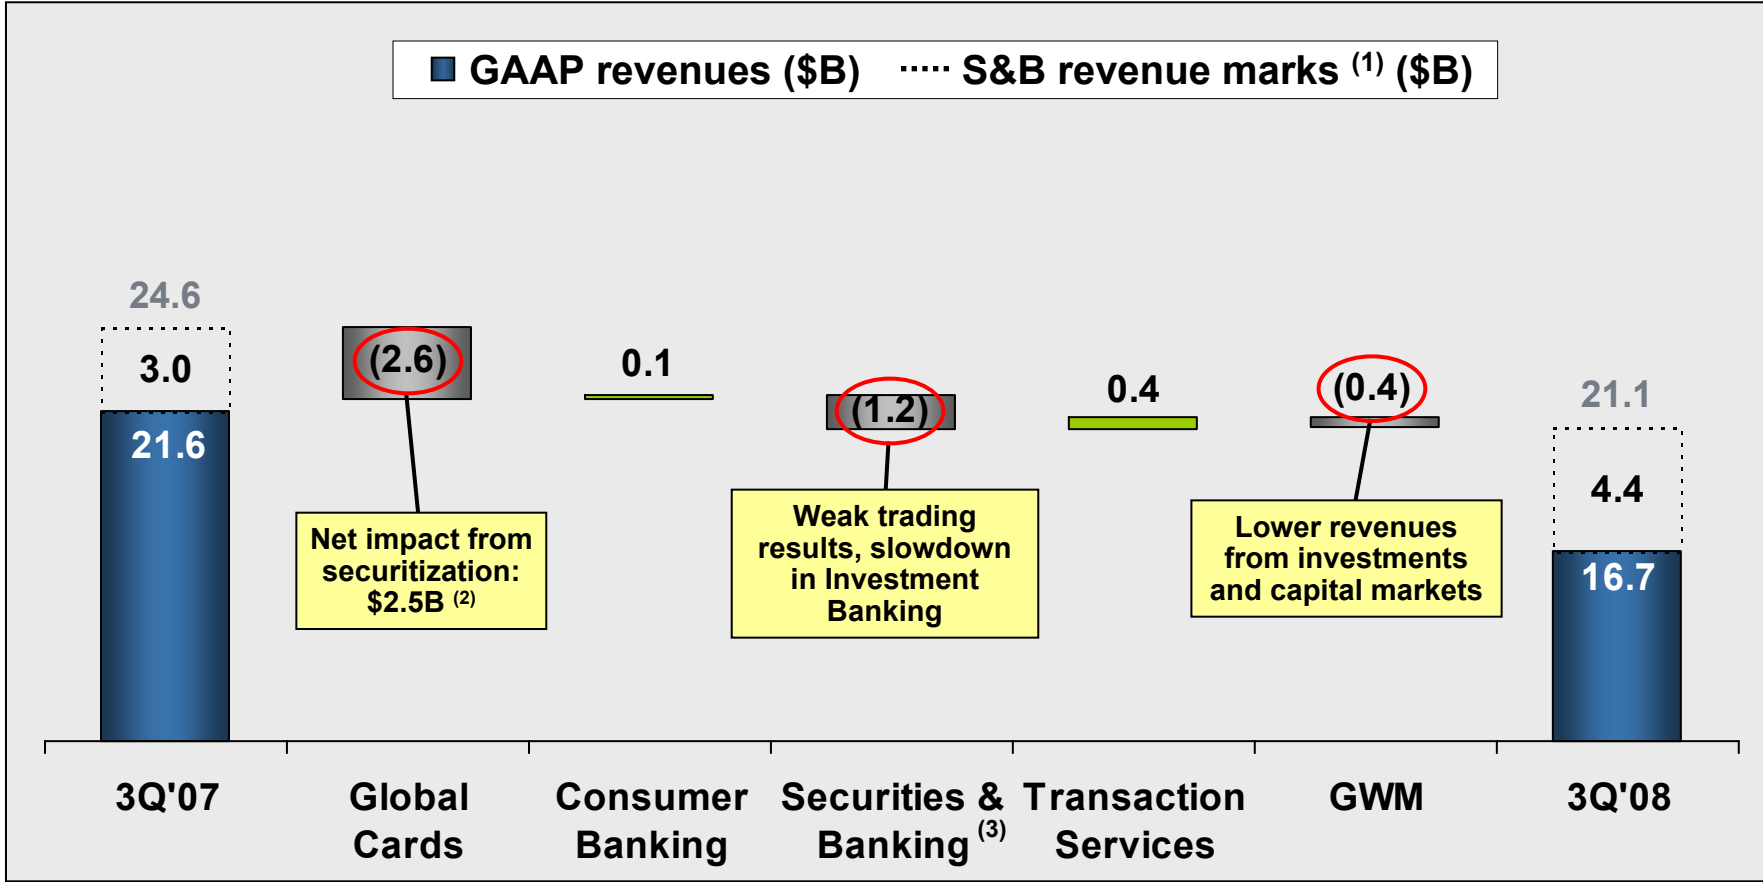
GAAP revenues ($B) S&B revenue marks $^{(1)}$ ($B)

24.6

3.0

21.6

(2.6)

Net impact from securitization: $2.5B $^{(2)}$

0.1

(1.2)

Weak trading results, slowdown in Investment Banking

0.4

(0.4)

Lower revenues from investments and capital markets

21.1

4.4

16.7

3Q'07

Global Cards

Consumer Banking

Securities & Banking $^{(3)}$

Transaction Services

GWM

3Q'08